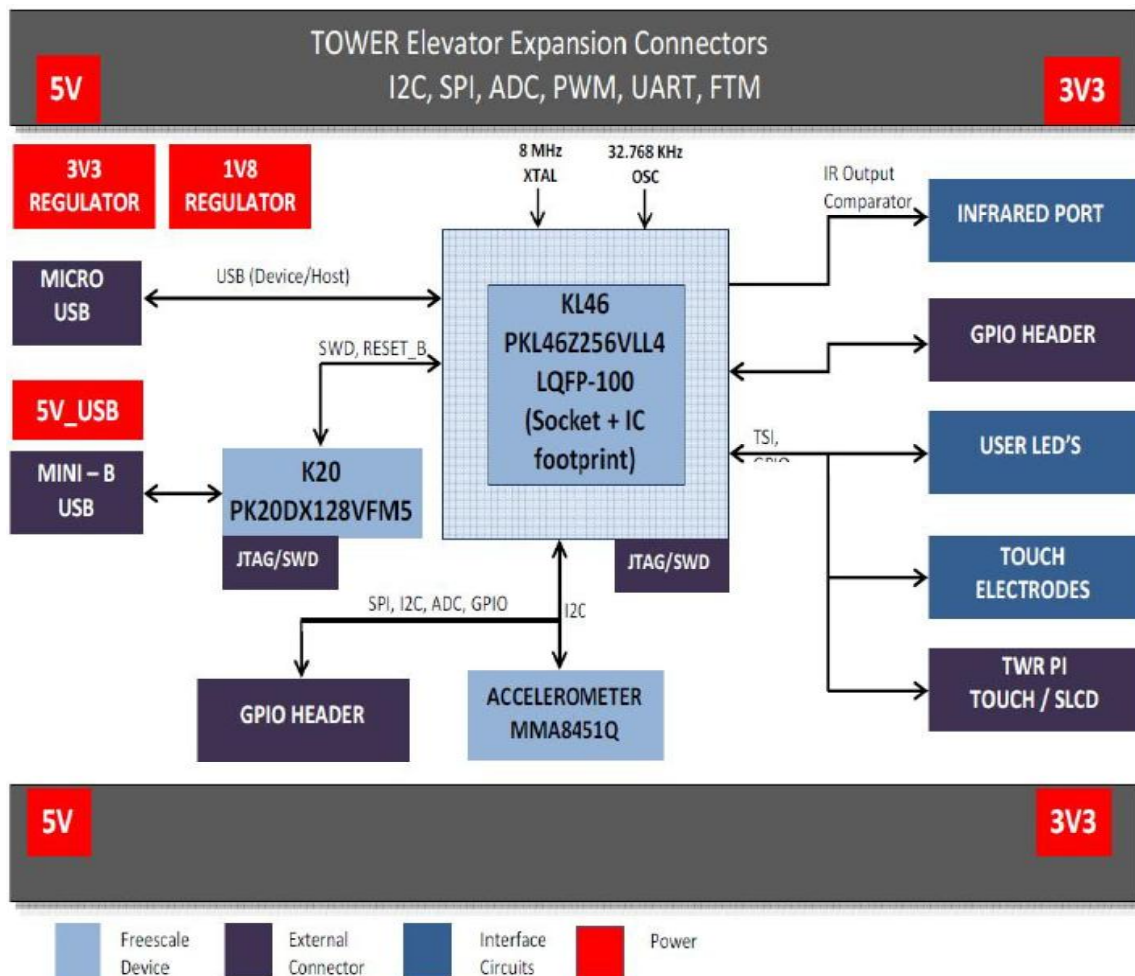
TOWER Elevator Expansion Connectors
I2C, SPI, ADC, PWM, UART, FTM

5V

3V3

3V3 REGULATOR

1V8 REGULATOR

8 MHz XTAL

32.768 KHz OSC

IR Output Comparator

INFRARED PORT

MICRO USB

USB (Device/Host)

KL46
PKL46Z256VLL4
LQFP-100
(Socket + IC footprint)

SWD, RESET_B

GPIO HEADER

5V_USB

TSI, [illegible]

USER LED'S

MINI – B USB

K20
PK20DX128VFM5

JTAG/SWD

JTAG/SWD

TOUCH ELECTRODES

SPI, I2C, ADC, GPIO

I2C

TWR PI
TOUCH / SLCD

GPIO HEADER

ACCELEROMETER
MMA8451Q

5V

3V3

Freescale Device

External Connector

Interface Circuits

Power